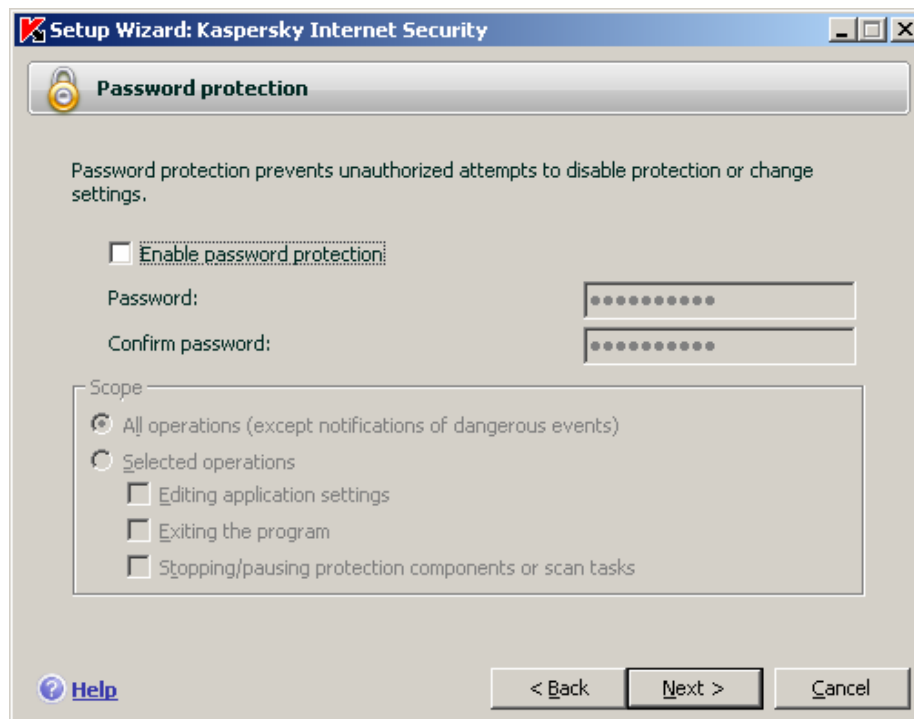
Setup Wizard: Kaspersky Internet Security

Password protection

Password protection prevents unauthorized attempts to disable protection or change settings.

Enable password protection

Password: ●●●●●●●●●●●

Confirm password: ●●●●●●●●●●●

Scope

All operations (except notifications of dangerous events)

Selected operations

Editing application settings

Exiting the program

Stopping/pausing protection components or scan tasks

Help

< Back

Next >

Cancel